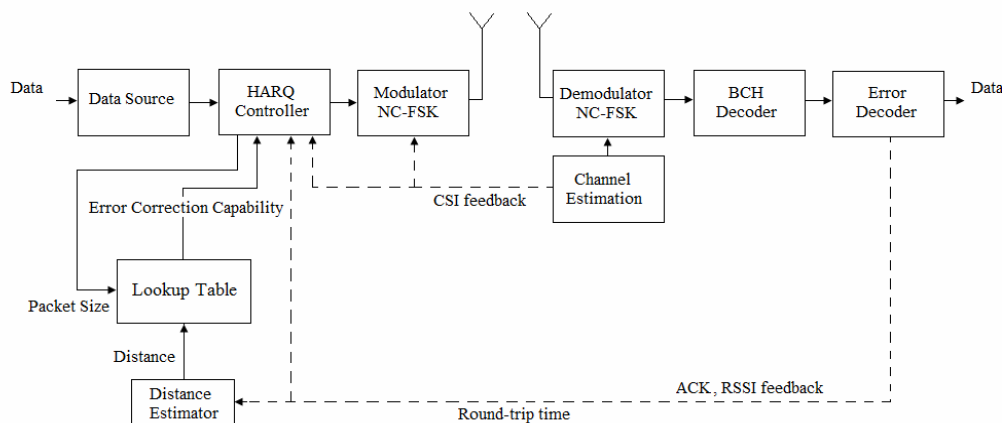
Data

Data Source

HARQ Controller

Modulator NC-FSK

Demodulator NC-FSK

BCH Decoder

Error Decoder

Data

Channel Estimation

CSI feedback

Error Correction Capability

Lookup Table

Packet Size

Distance

Distance Estimator

ACK , RSSI feedback

Round-trip time